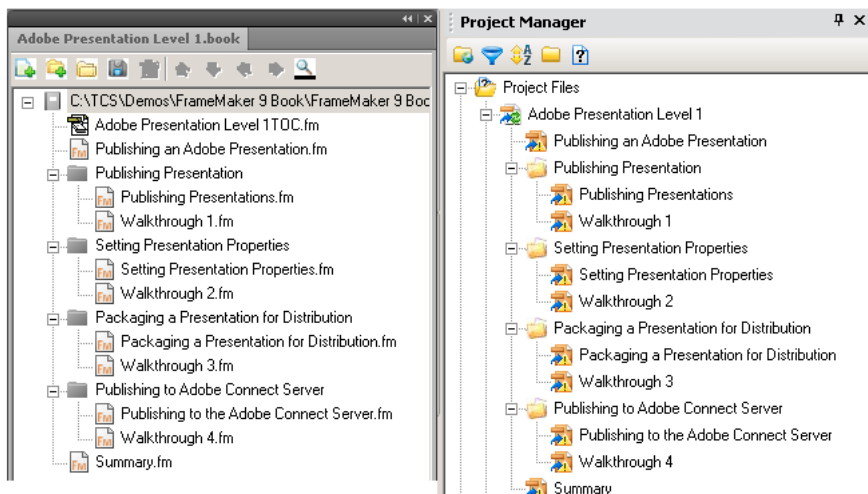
Adobe Presentation Level 1.book

C:\TCS\Demos\FrameMaker 9 Book\FrameMaker 9 Boc
Adobe Presentation Level 1TOC.fm
Publishing an Adobe Presentation.fm
Publishing Presentation
Publishing Presentations.fm
Walkthrough 1.fm
Setting Presentation Properties
Setting Presentation Properties.fm
Walkthrough 2.fm
Packaging a Presentation for Distribution
Packaging a Presentation for Distribution.fm
Walkthrough 3.fm
Publishing to Adobe Connect Server
Publishing to the Adobe Connect Server.fm
Walkthrough 4.fm
Summary.fm

Project Manager

Project Files
Adobe Presentation Level 1
Publishing an Adobe Presentation
Publishing Presentation
Publishing Presentations
Walkthrough 1
Setting Presentation Properties
Setting Presentation Properties
Walkthrough 2
Packaging a Presentation for Distribution
Packaging a Presentation for Distribution
Walkthrough 3
Publishing to Adobe Connect Server
Publishing to the Adobe Connect Server
Walkthrough 4
Summary